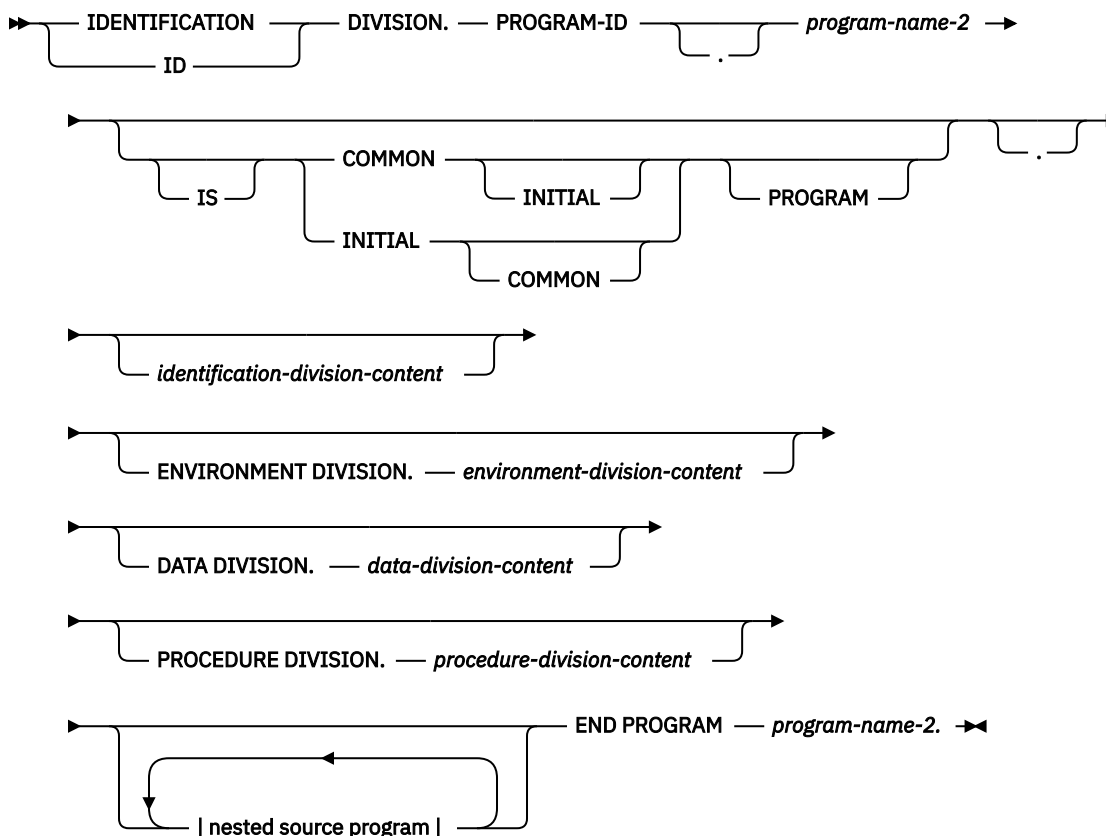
IDENTIFICATION
ID
DIVISION. PROGRAM-ID
.
program-name-2

IS
COMMON
INITIAL
INITIAL
COMMON
PROGRAM
.

identification-division-content

ENVIRONMENT DIVISION. environment-division-content

DATA DIVISION. data-division-content

PROCEDURE DIVISION. procedure-division-content

| nested source program |
END PROGRAM program-name-2.